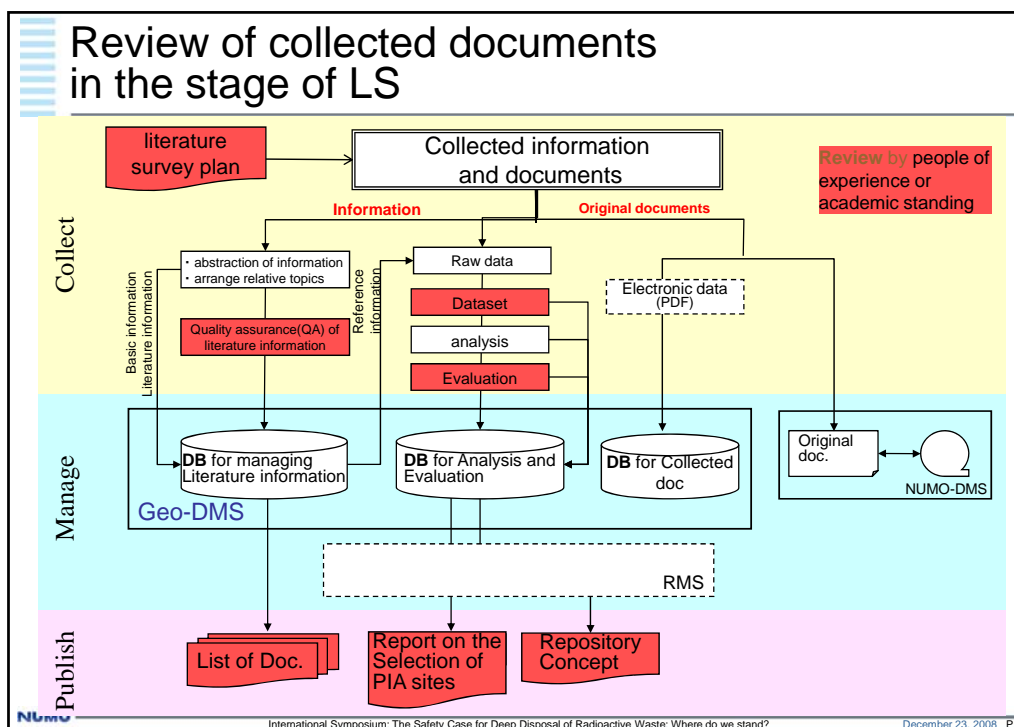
Review of collected documents in the stage of LS

literature survey plan

Collected information and documents

Review by people of experience or academic standing

Collect

Information

Original documents

・ abstraction of information
・ arrange relative topics

Basic information
Literature information

Reference information

Raw data

Dataset

analysis

Evaluation

Electronic data (PDF)

Quality assurance(QA) of literature information

Manage

DB for managing Literature information

DB for Analysis and Evaluation

DB for Collected doc

Original doc.

NUMO-DMS

Geo-DMS

RMS

Publish

List of Doc.

Report on the Selection of PIA sites

Repository Concept

NUMO

International Symposium: The Safety Case for Deep Disposal of Radioactive Waste: Where do we stand?

December 23, 2008 P